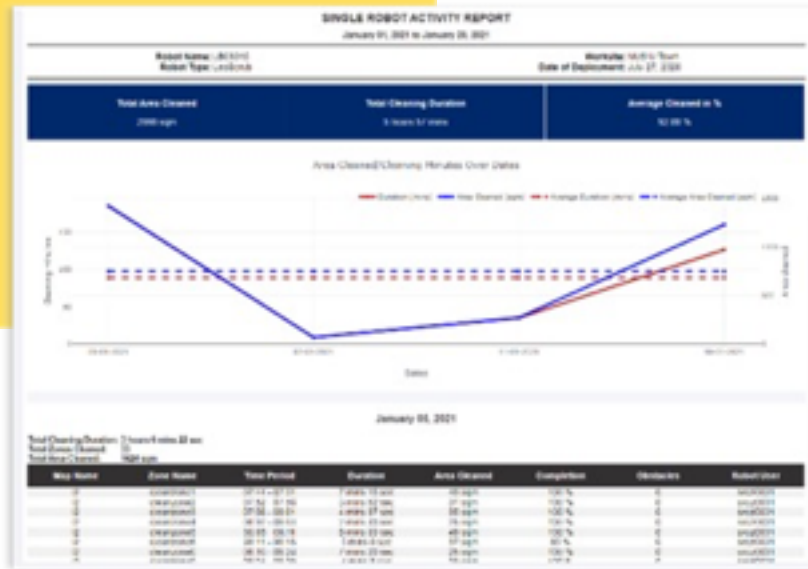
SINGLE ROBOT ACTIVITY REPORT

January 01, 2021 to January 20, 2021

Robot Name: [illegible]
Robot Type: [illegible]

Worksite: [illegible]
Date of Deployment: July 27, 2020

| Total Area Cleaned | Total Cleaning Duration | Average Cleaned in % |
|---|---|---|
| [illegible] sqm | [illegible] hours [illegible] mins | 92.00 % |

Area Cleaned/Cleaning Minutes Over Dates

Duration (mins) Area Cleaned (sqm) Average Duration (mins) Average Area Cleaned (sqm)

Cleaning minutes

Area cleaned

Dates

January 05, 2021

Total Cleaning Duration: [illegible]
Total Zones Cleaned: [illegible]
Total Area Cleaned: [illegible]

| Map Name | Zone Name | Time Period | Duration | Area Cleaned | Completion | Obstacles | Robot User |
|---|---|---|---|---|---|---|---|
| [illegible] | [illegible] | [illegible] | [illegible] | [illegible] | 100 % | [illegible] | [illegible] |
| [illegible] | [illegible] | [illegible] | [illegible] | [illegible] | 100 % | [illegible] | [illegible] |
| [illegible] | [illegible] | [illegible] | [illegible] | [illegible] | 100 % | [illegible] | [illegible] |
| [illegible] | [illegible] | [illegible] | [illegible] | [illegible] | 100 % | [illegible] | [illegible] |
| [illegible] | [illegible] | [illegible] | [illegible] | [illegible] | 100 % | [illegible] | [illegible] |
| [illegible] | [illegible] | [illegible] | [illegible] | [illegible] | 100 % | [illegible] | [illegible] |
| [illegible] | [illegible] | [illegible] | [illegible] | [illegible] | 100 % | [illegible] | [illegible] |